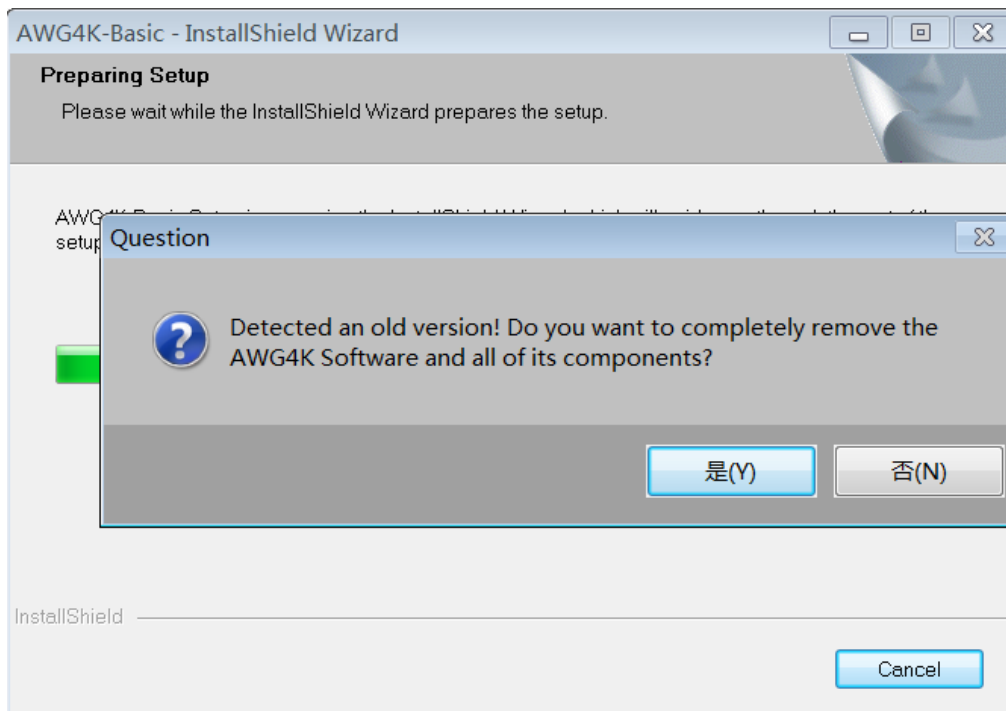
AWG4K-Basic - InstallShield Wizard

Preparing Setup

Please wait while the InstallShield Wizard prepares the setup.

AWG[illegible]

setup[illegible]

Question

Detected an old version! Do you want to completely remove the AWG4K Software and all of its components?

是(Y)

否(N)

InstallShield

Cancel